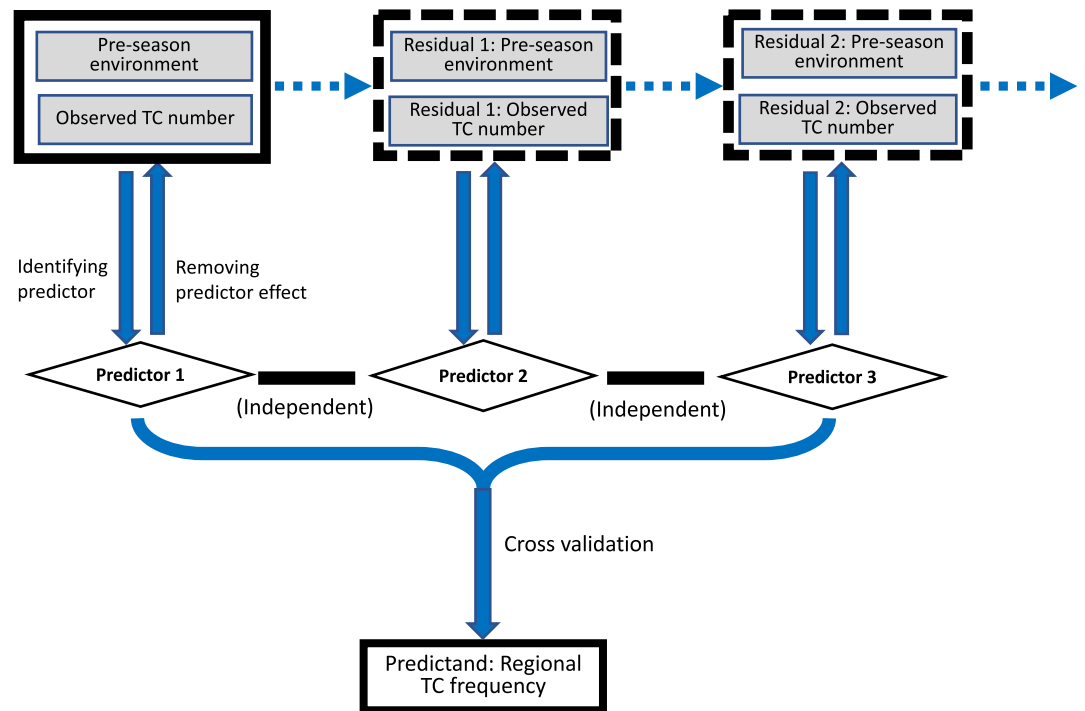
Pre-season environment

Observed TC number

Residual 1: Pre-season environment

Residual 1: Observed TC number

Residual 2: Pre-season environment

Residual 2: Observed TC number

Identifying predictor

Removing predictor effect

Predictor 1

(Independent)

Predictor 2

(Independent)

Predictor 3

Cross validation

Predictand: Regional TC frequency